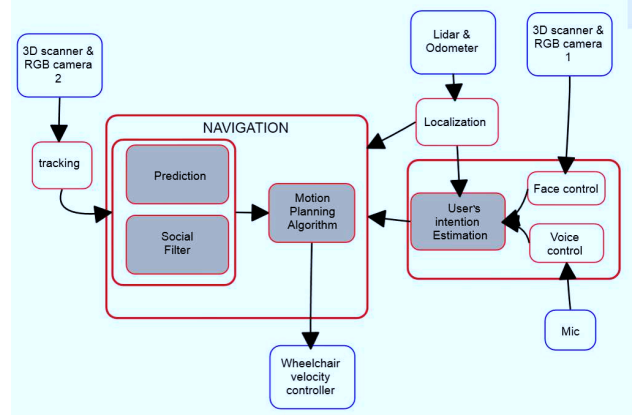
3D scanner & RGB camera 2

Lidar & Odometer

3D scanner & RGB camera 1

NAVIGATION

tracking

Localization

Prediction

Social Filter

Motion Planning Algorithm

User's intention Estimation

Face control

Voice control

Mic

Wheelchair velocity controller